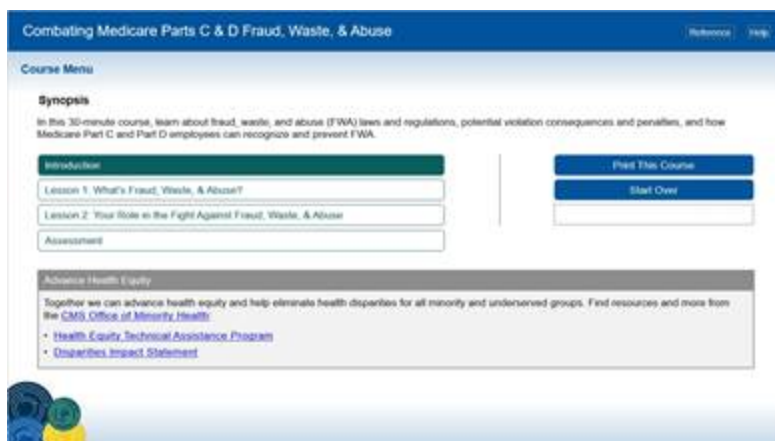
Combating Medicare Parts C & D Fraud, Waste, & Abuse

Reference Help

Course Menu

Synopsis

In this 30-minute course, learn about fraud, waste, and abuse (FWA) laws and regulations, potential violation consequences and penalties, and how Medicare Part C and Part D employees can recognize and prevent FWA.

Introduction

Lesson 1: What's Fraud, Waste, & Abuse?

Lesson 2: Your Role in the Fight Against Fraud, Waste, & Abuse

Assessment

Print This Course

Start Over

Advance Health Equity

Together we can advance health equity and help eliminate health disparities for all minority and underserved groups. Find resources and more from the CMS Office of Minority Health:

- Health Equity Technical Assistance Program
- Disparities Impact Statement